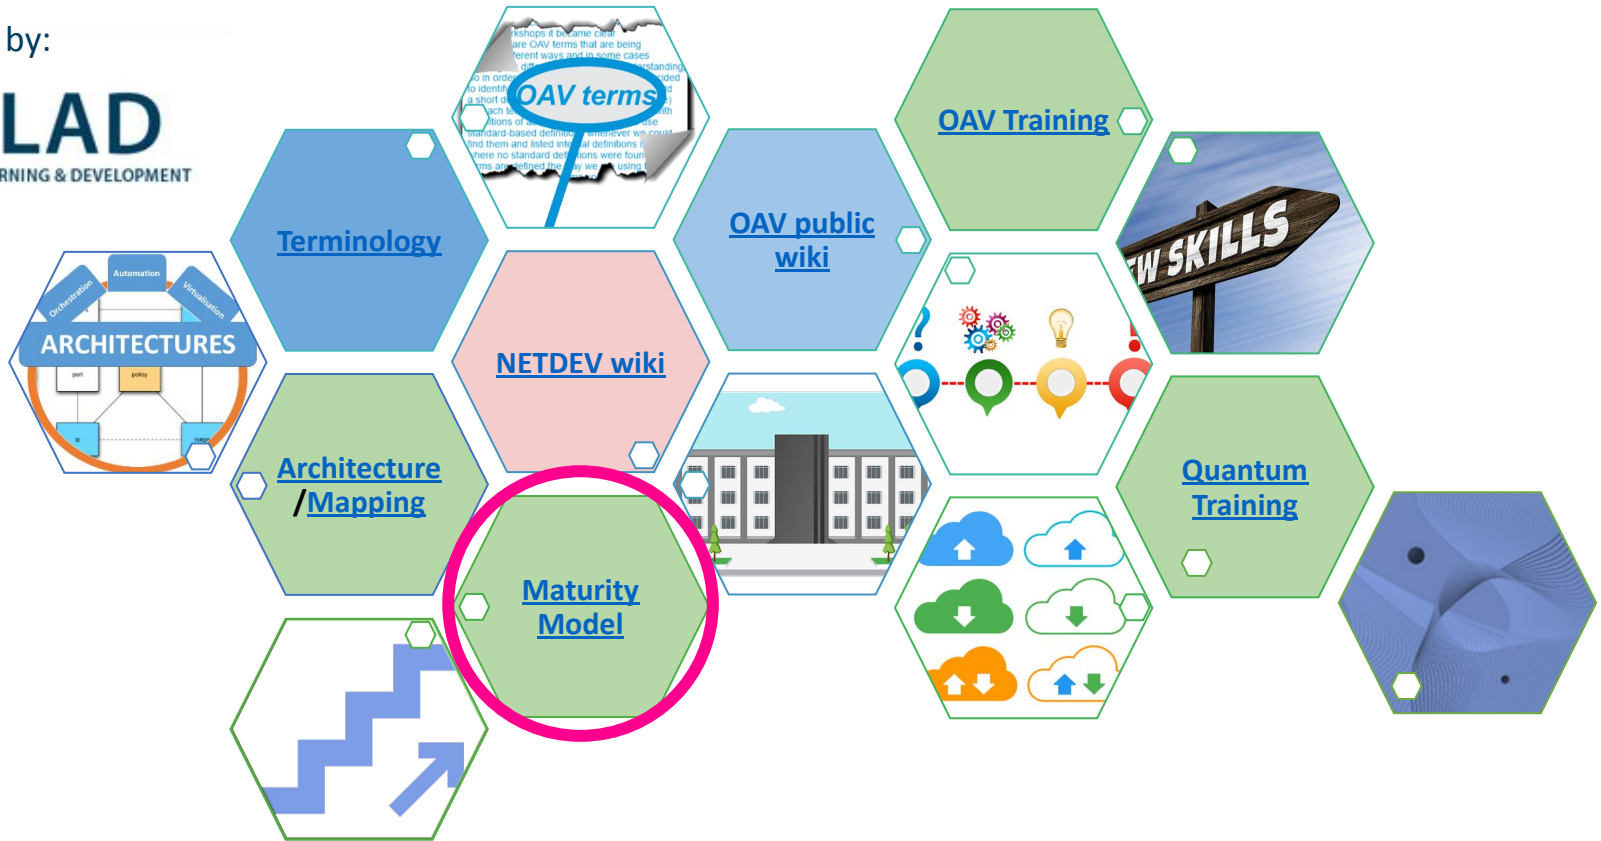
by:

LAD
RNING & DEVELOPMENT

Terminology

OAV terms

OAV public wiki

OAV Training

W SKILLS

Automation
Orchestration
Virtualisation
ARCHITECTURES
port
policy

NETDEV wiki

Architecture /Mapping

Maturity Model

Quantum Training